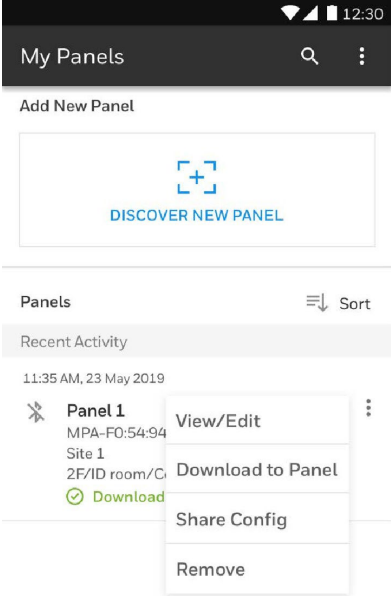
12:30

My Panels

Add New Panel

DISCOVER NEW PANEL

Panels

Sort

Recent Activity

11:35 AM, 23 May 2019

Panel 1
MPA-F0:54:94
Site 1
2F/ID room/C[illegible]
Download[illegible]

View/Edit

Download to Panel

Share Config

Remove